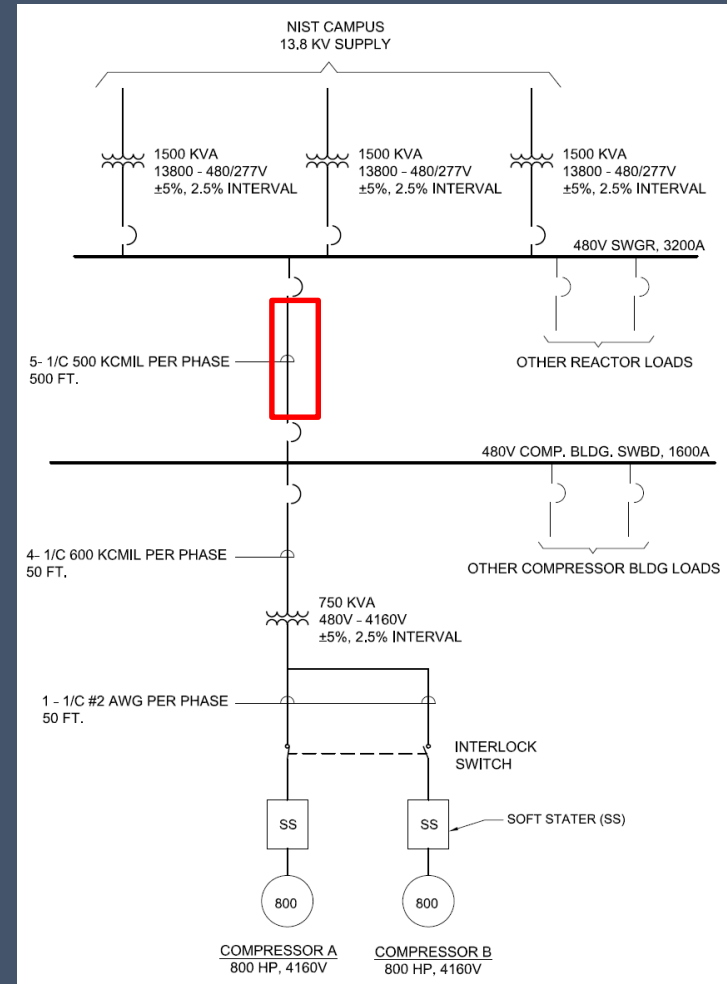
NIST CAMPUS
13.8 KV SUPPLY

1500 KVA
13800 - 480/277V
±5%, 2.5% INTERVAL

1500 KVA
13800 - 480/277V
±5%, 2.5% INTERVAL

1500 KVA
13800 - 480/277V
±5%, 2.5% INTERVAL

480V SWGR, 3200A

5- 1/C 500 KCMIL PER PHASE
500 FT.

OTHER REACTOR LOADS

480V COMP. BLDG. SWBD, 1600A

4- 1/C 600 KCMIL PER PHASE
50 FT.

OTHER COMPRESSOR BLDG LOADS

750 KVA
480V - 4160V
±5%, 2.5% INTERVAL

1 - 1/C #2 AWG PER PHASE
50 FT.

INTERLOCK
SWITCH

SS

SS

SOFT STATER (SS)

800

800

COMPRESSOR A
800 HP, 4160V

COMPRESSOR B
800 HP, 4160V